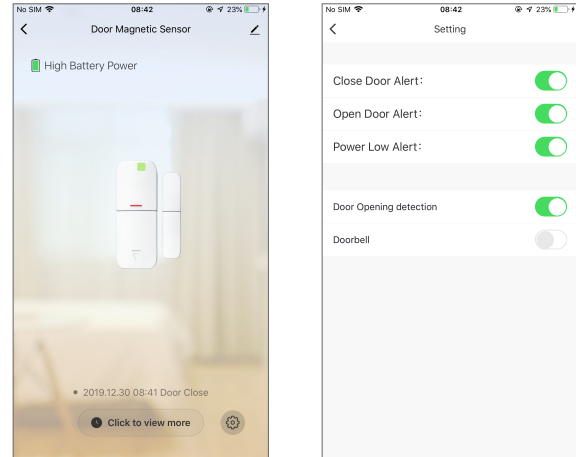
No SIM 08:42 23%

Door Magnetic Sensor

High Battery Power

2019.12.30 08:41 Door Close

Click to view more

No SIM 08:42 23%

Setting

Close Door Alert:

Open Door Alert:

Power Low Alert:

Door Opening detection

Doorbell